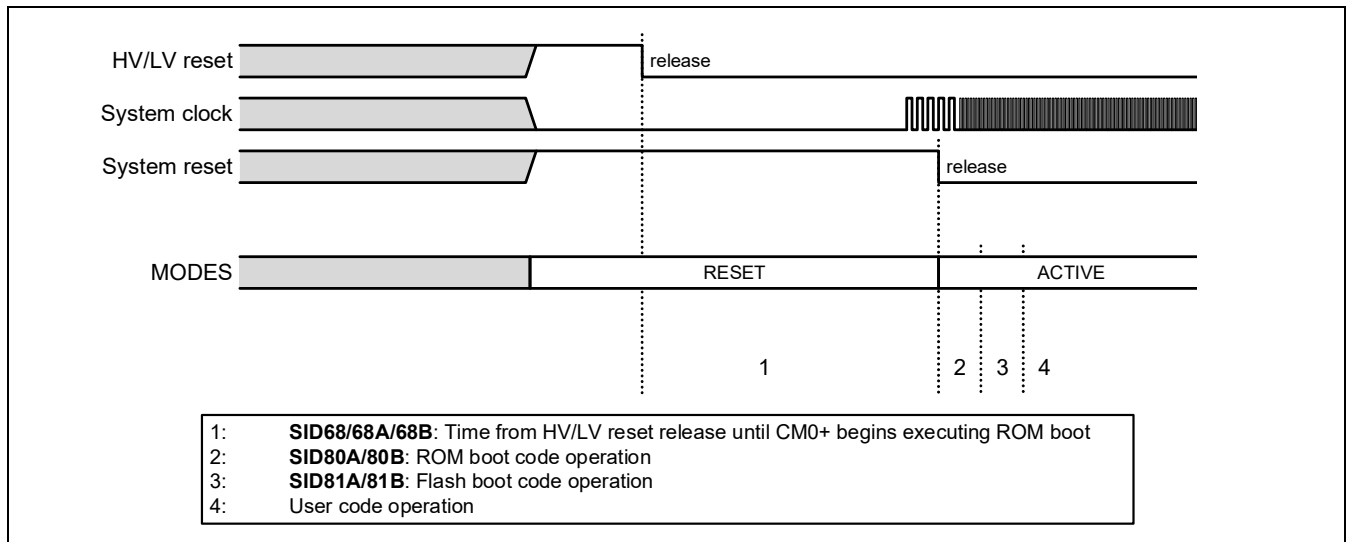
HV/LV reset

release

System clock

System reset

release

MODES

RESET

ACTIVE

1

2

3

4

1: **SID68/68A/68B**: Time from HV/LV reset release until CM0+ begins executing ROM boot
2: **SID80A/80B**: ROM boot code operation
3: **SID81A/81B**: Flash boot code operation
4: User code operation